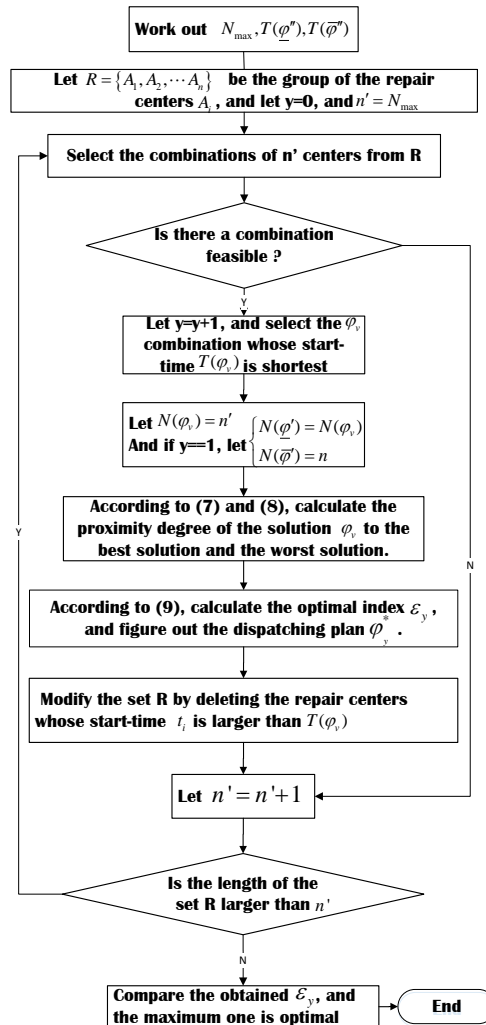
Work out $N_{\max}, T(\underline{\varphi}''), T(\overline{\varphi}'')$

Let $R=\{A_1, A_2, \cdots A_n\}$ be the group of the repair centers $A_i$, and let y=0, and $n'=N_{\max}$

Select the combinations of n' centers from R

Is there a combination feasible ?

Y

N

Let y=y+1, and select the $\varphi_v$ combination whose start-time $T(\varphi_v)$ is shortest

Let $N(\varphi_v)=n'$
And if y==1, let $\begin{cases} N(\underline{\varphi}')=N(\varphi_v) \\ N(\overline{\varphi}')=n \end{cases}$

According to (7) and (8), calculate the proximity degree of the solution $\varphi_v$ to the best solution and the worst solution.

According to (9), calculate the optimal index $\varepsilon_y$, and figure out the dispatching plan $\varphi_y^*$.

Modify the set R by deleting the repair centers whose start-time $t_i$ is larger than $T(\varphi_v)$

Let $n'=n'+1$

Y

Is the length of the set R larger than $n'$

N

Compare the obtained $\varepsilon_y$, and the maximum one is optimal

End